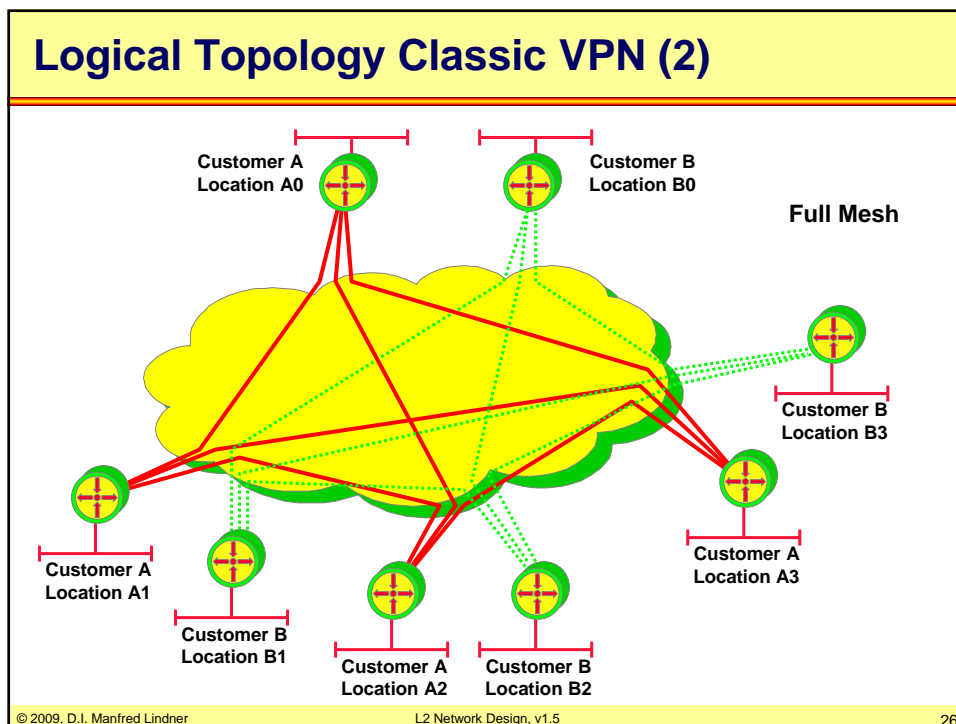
Logical Topology Classic VPN (2)

Customer A
Location A0

Customer B
Location B0

Full Mesh

Customer B
Location B3

Customer A
Location A3

Customer A
Location A1

Customer B
Location B1

Customer A
Location A2

Customer B
Location B2

© 2009, D.I. Manfred Lindner

L2 Network Design, v1.5

26